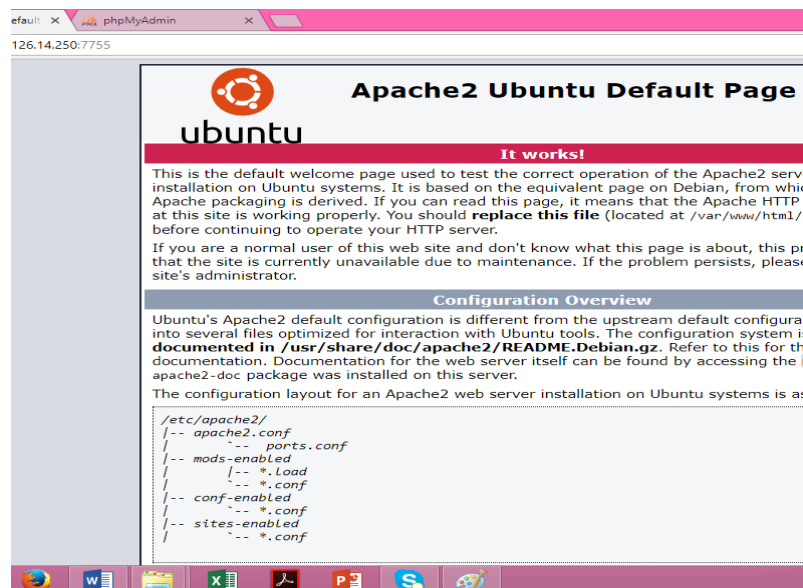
efault ✕ phpMyAdmin ✕

126.14.250:7755

ubuntu

Apache2 Ubuntu Default Page

It works!

This is the default welcome page used to test the correct operation of the Apache2 serv installation on Ubuntu systems. It is based on the equivalent page on Debian, from whic Apache packaging is derived. If you can read this page, it means that the Apache HTTP at this site is working properly. You should **replace this file** (located at /var/www/html/ before continuing to operate your HTTP server.

If you are a normal user of this web site and don't know what this page is about, this pr that the site is currently unavailable due to maintenance. If the problem persists, please site's administrator.

Configuration Overview

Ubuntu's Apache2 default configuration is different from the upstream default configura into several files optimized for interaction with Ubuntu tools. The configuration system is **documented in /usr/share/doc/apache2/README.Debian.gz**. Refer to this for th documentation. Documentation for the web server itself can be found by accessing the apache2-doc package was installed on this server.

The configuration layout for an Apache2 web server installation on Ubuntu systems is as

```
/etc/apache2/
|-- apache2.conf
|       `--  ports.conf
|-- mods-enabled
|       |-- *.load
|       `-- *.conf
|-- conf-enabled
|       `-- *.conf
|-- sites-enabled
|       `-- *.conf
```